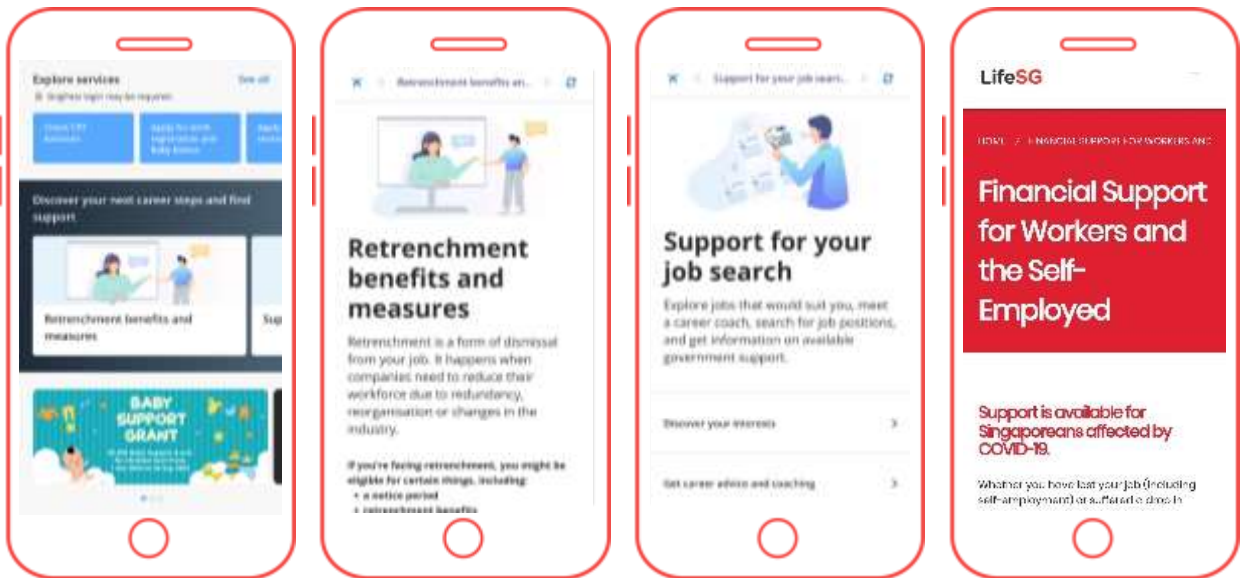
Explore services

See all

Singpass login may be required

Check CPF balances

Apply for birth registration and baby bonus

Apply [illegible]

Discover your next career steps and find support

Retrenchment benefits and measures

Sup

BABY SUPPORT GRANT

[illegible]

Retrenchment benefits an...

Retrenchment benefits and measures

Retrenchment is a form of dismissal from your job. It happens when companies need to reduce their workforce due to redundancy, reorganisation or changes in the industry.

If you're facing retrenchment, you might be eligible for certain things, including:
• a notice period
• retrenchment benefits

Support for your job search...

Support for your job search

Explore jobs that would suit you, meet a career coach, search for job positions, and get information on available government support.

Discover your interests

Get career advice and coaching

LifeSG

HOME / FINANCIAL SUPPORT FOR WORKERS AND

Financial Support for Workers and the Self-Employed

Support is available for Singaporeans affected by COVID-19.

Whether you have lost your job (including self-employment) or suffered a drop in